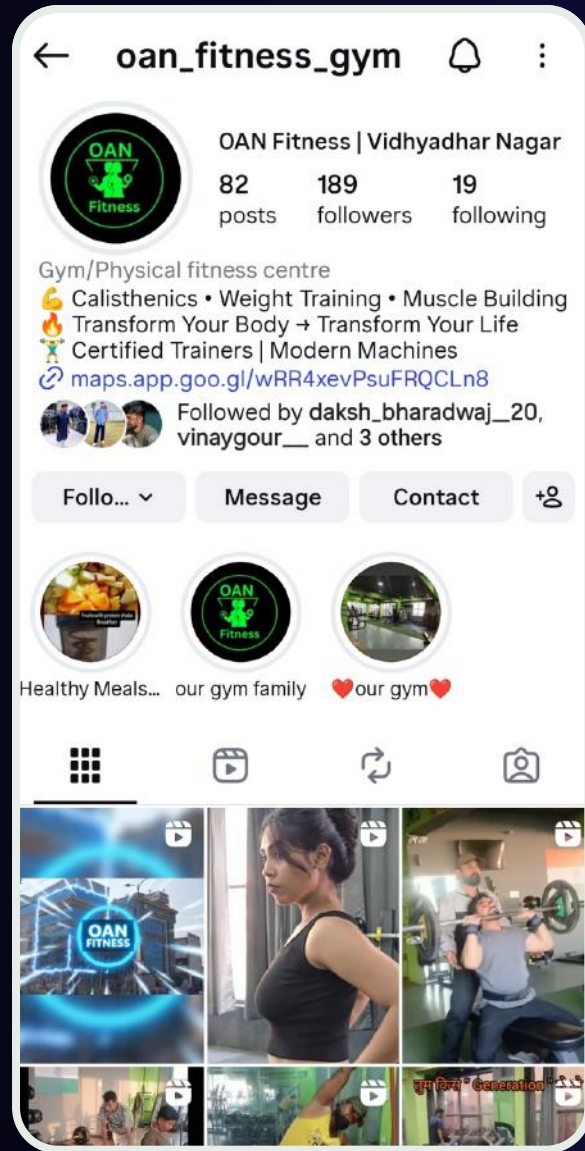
oan_fitness_gym

OAN Fitness

OAN Fitness | Vidhyadhar Nagar

82 posts
189 followers
19 following

Gym/Physical fitness centre
💪 Calisthenics • Weight Training • Muscle Building
🔥 Transform Your Body → Transform Your Life
🏋️ Certified Trainers | Modern Machines
maps.app.goo.gl/wRR4xevPsuFRQCLn8

Followed by daksh_bharadwaj__20, vinaygour__ and 3 others

Follo...
Message
Contact

Healthy Meals...
OAN Fitness
our gym family
❤️our gym❤️

OAN FITNESS

तुम किस "Generation" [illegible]